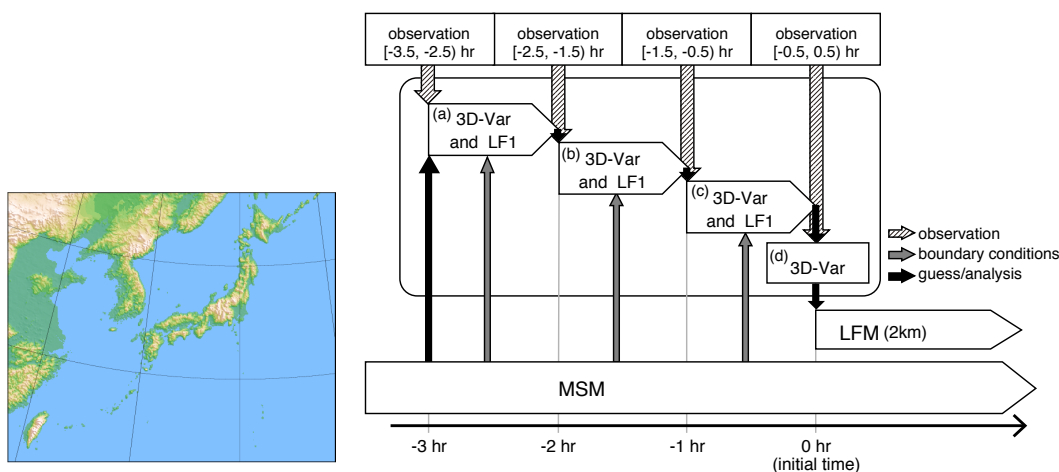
observation [-3.5, -2.5) hr

observation [-2.5, -1.5) hr

observation [-1.5, -0.5) hr

observation [-0.5, 0.5) hr

(a) 3D-Var and LF1

(b) 3D-Var and LF1

(c) 3D-Var and LF1

(d) 3D-Var

observation
boundary conditions
guess/analysis

LFM (2km)

MSM

-3 hr
-2 hr
-1 hr
0 hr
(initial time)